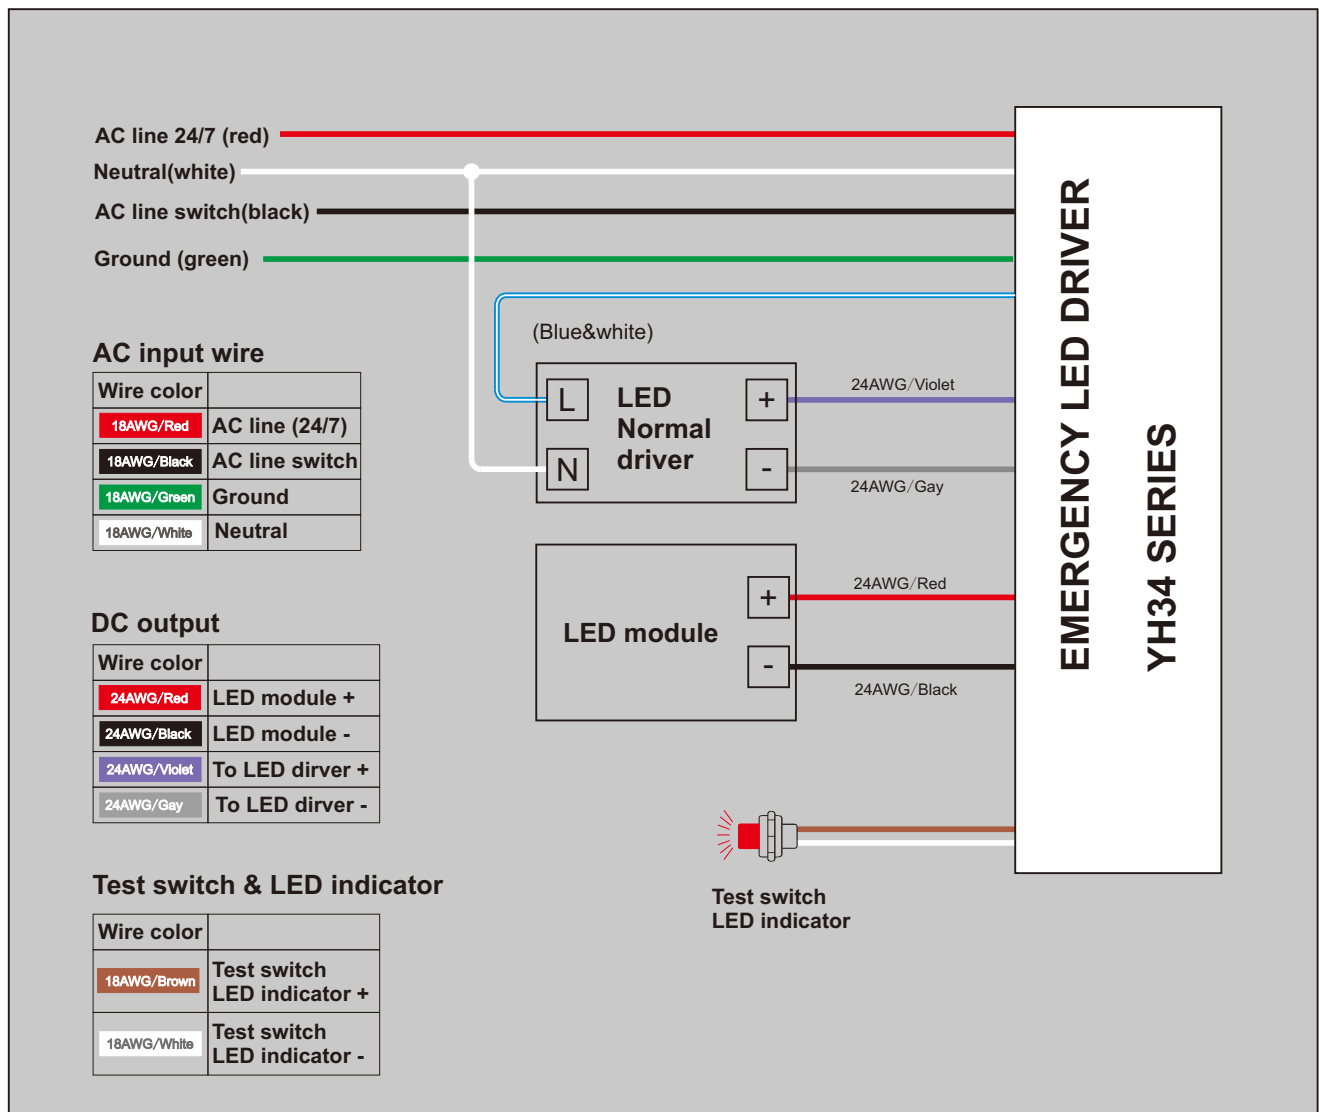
AC line 24/7 (red)
Neutral(white)
AC line switch(black)
Ground (green)

AC input wire

| Wire color | |
|---|---|
| 18AWG/Red | AC line (24/7) |
| 18AWG/Black | AC line switch |
| 18AWG/Green | Ground |
| 18AWG/White | Neutral |

DC output

| Wire color | |
|---|---|
| 24AWG/Red | LED module + |
| 24AWG/Black | LED module - |
| 24AWG/Violet | To LED dirver + |
| 24AWG/Gay | To LED dirver - |

Test switch & LED indicator

| Wire color | |
|---|---|
| 18AWG/Brown | Test switch LED indicator + |
| 18AWG/White | Test switch LED indicator - |

(Blue&white)
L
N
LED Normal driver
+
-
24AWG/Violet
24AWG/Gay

LED module
+
-
24AWG/Red
24AWG/Black

Test switch
LED indicator

EMERGENCY LED DRIVER
YH34 SERIES